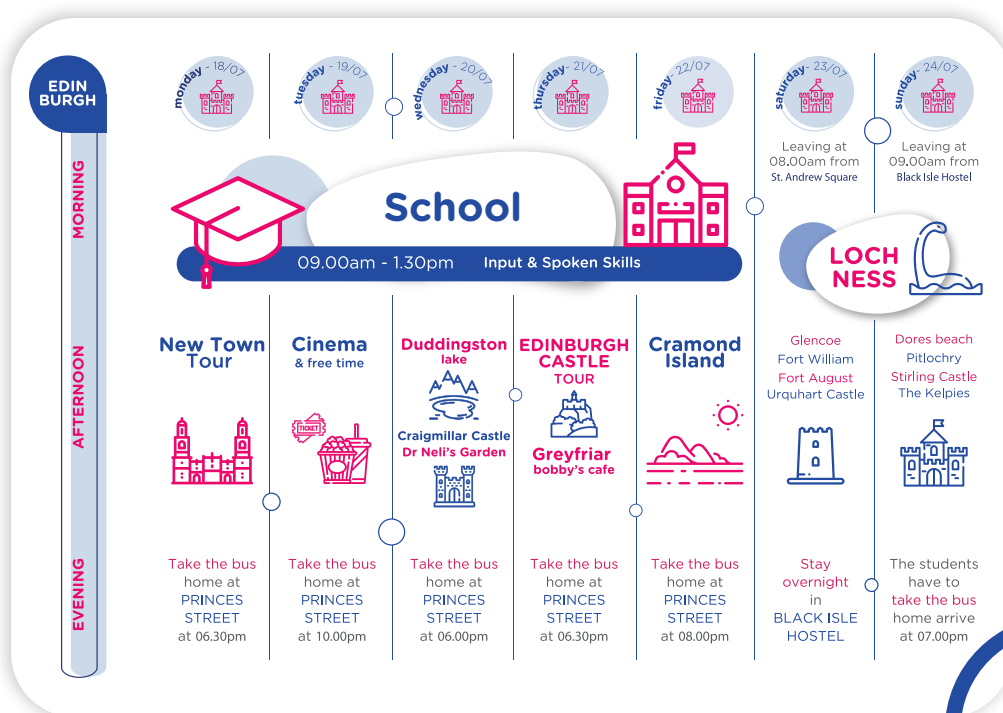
EDIN BURGH

MORNING

AFTERNOON

EVENING

monday - 18/07

tuesday - 19/07

wednesday - 20/07

thursday - 21/07

friday - 22/07

saturday - 23/07

sunday - 24/07

Leaving at 08.00am from St. Andrew Square

Leaving at 09.00am from Black Isle Hostel

School

09.00am - 1.30pm Input & Spoken Skills

LOCH NESS

New Town Tour

Cinema & free time

TICKET

Duddingston lake

Craigmillar Castle
Dr Neli's Garden

EDINBURGH CASTLE TOUR

Greyfriar bobby's cafe

Cramond Island

Glencoe
Fort William
Fort August
Urquhart Castle

Dores beach
Pitlochry
Stirling Castle
The Kelpies

Take the bus home at PRINCES STREET at 06.30pm

Take the bus home at PRINCES STREET at 10.00pm

Take the bus home at PRINCES STREET at 06.00pm

Take the bus home at PRINCES STREET at 06.30pm

Take the bus home at PRINCES STREET at 08.00pm

Stay overnight in BLACK ISLE HOSTEL

The students have to take the bus home arrive at 07.00pm